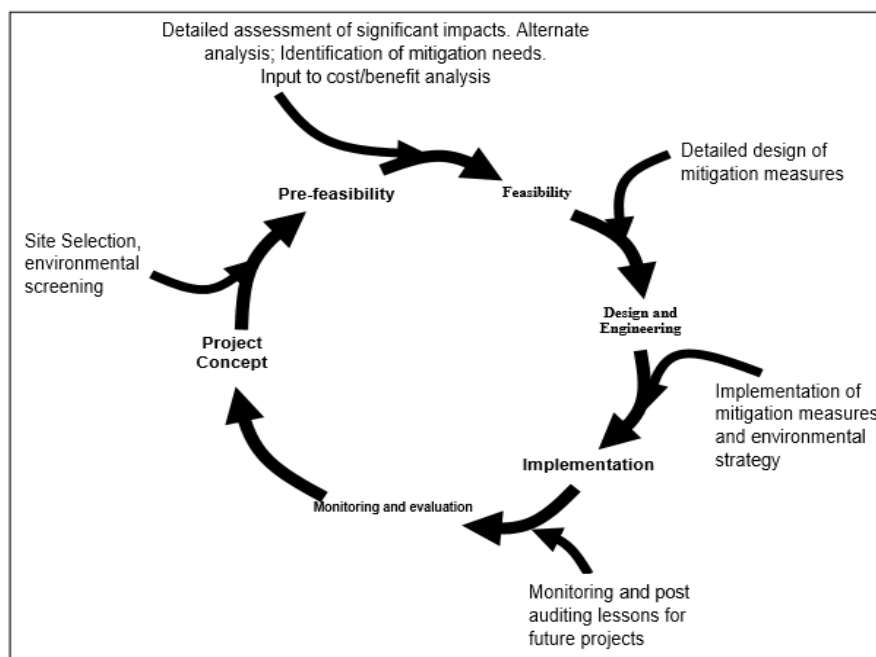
Detailed assessment of significant impacts. Alternate analysis; Identification of mitigation needs. Input to cost/benefit analysis

Detailed design of mitigation measures

Pre-feasibility

Feasibility

Site Selection, environmental screening

Design and Engineering

Project Concept

Implementation of mitigation measures and environmental strategy

Implementation

Monitoring and evaluation

Monitoring and post auditing lessons for future projects